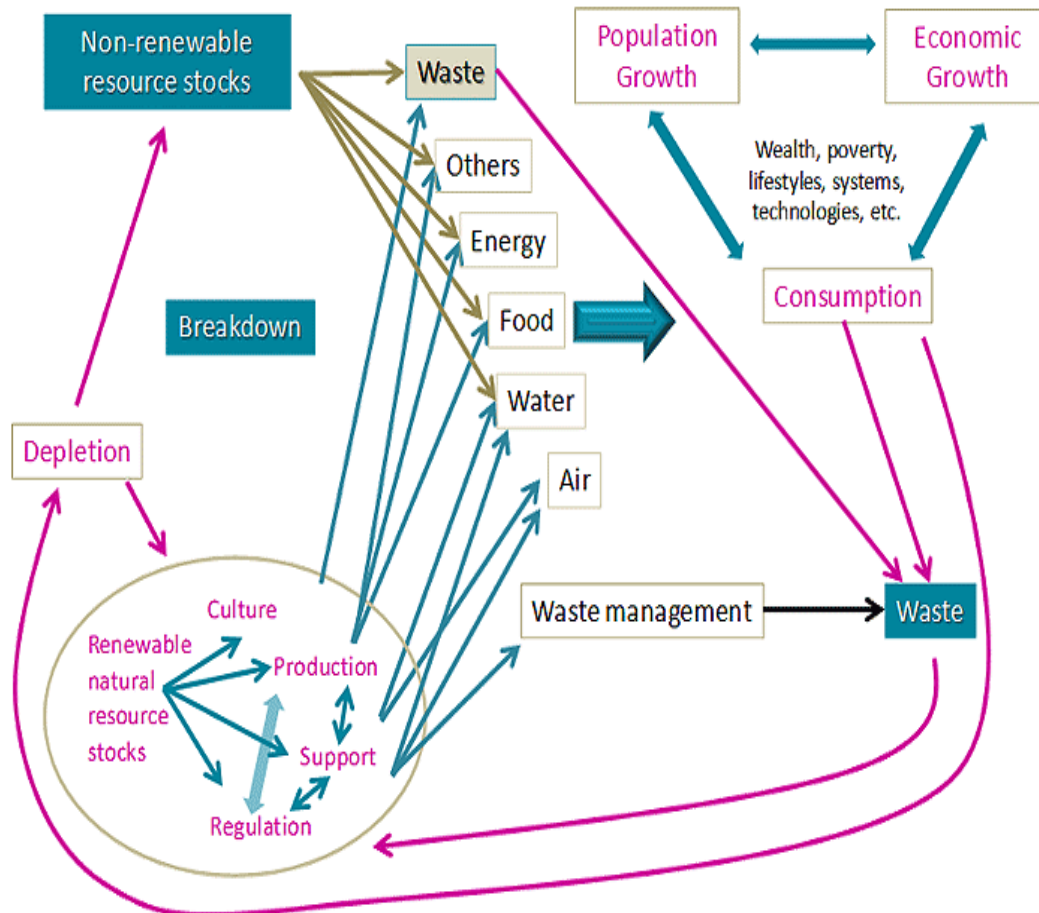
Non-renewable resource stocks

Waste

Population Growth

Economic Growth

Others

Wealth, poverty, lifestyles, systems, technologies, etc.

Energy

Consumption

Breakdown

Food

Water

Depletion

Air

Culture

Renewable natural resource stocks

Production

Waste management

Waste

Support

Regulation